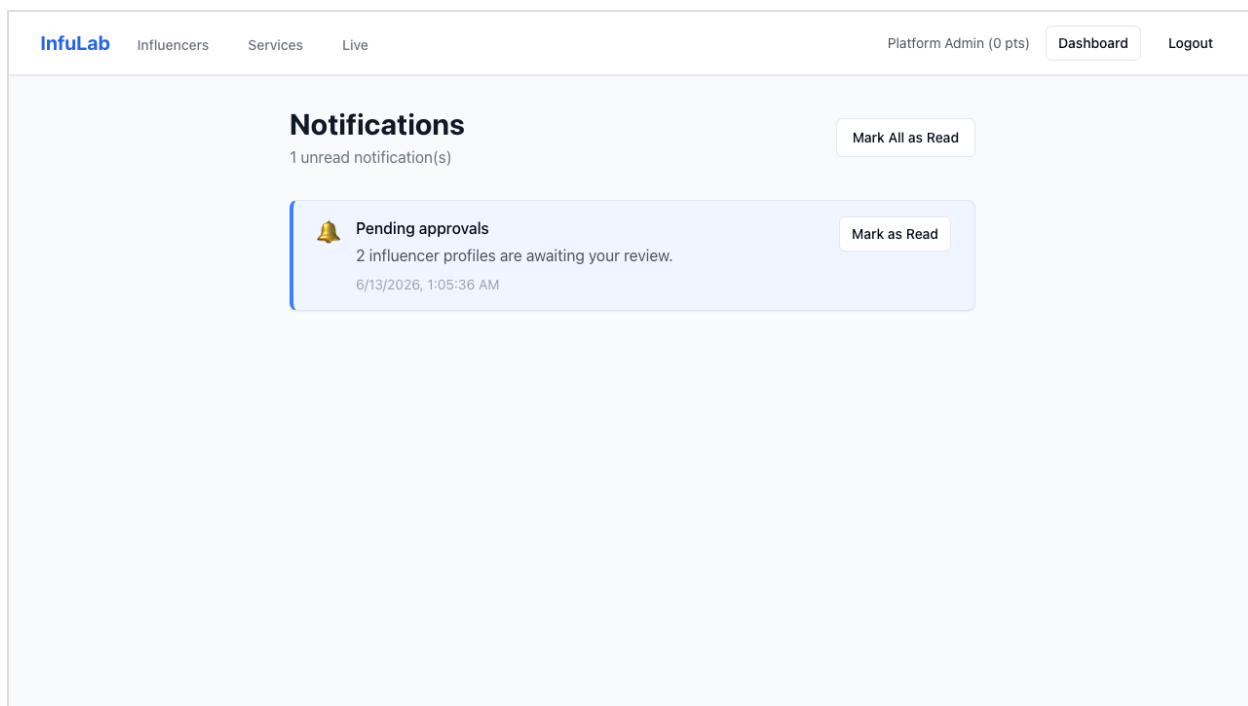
InfuLab Influencers Services Live

Platform Admin (0 pts) Dashboard Logout

Notifications

1 unread notification(s)

Mark All as Read

Pending approvals

2 influencer profiles are awaiting your review.

6/13/2026, 1:05:36 AM

Mark as Read